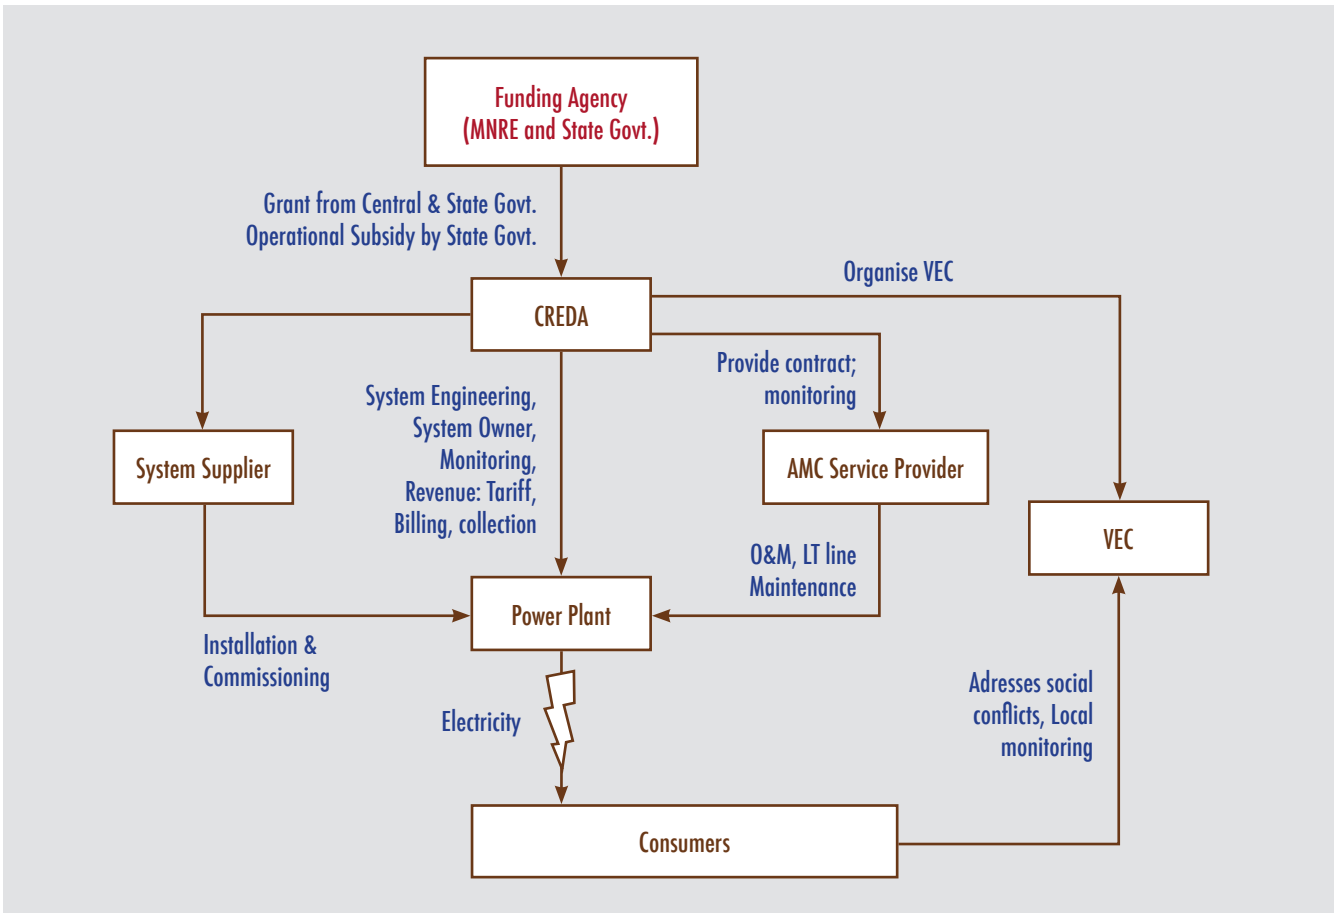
Funding Agency
(MNRE and State Govt.)

Grant from Central & State Govt.
Operational Subsidy by State Govt.

CREDA

Organise VEC

Provide contract; monitoring

System Engineering, System Owner, Monitoring, Revenue: Tariff, Billing, collection

System Supplier

AMC Service Provider

VEC

O&M, LT line Maintenance

Power Plant

Installation & Commissioning

Electricity

Adresses social conflicts, Local monitoring

Consumers